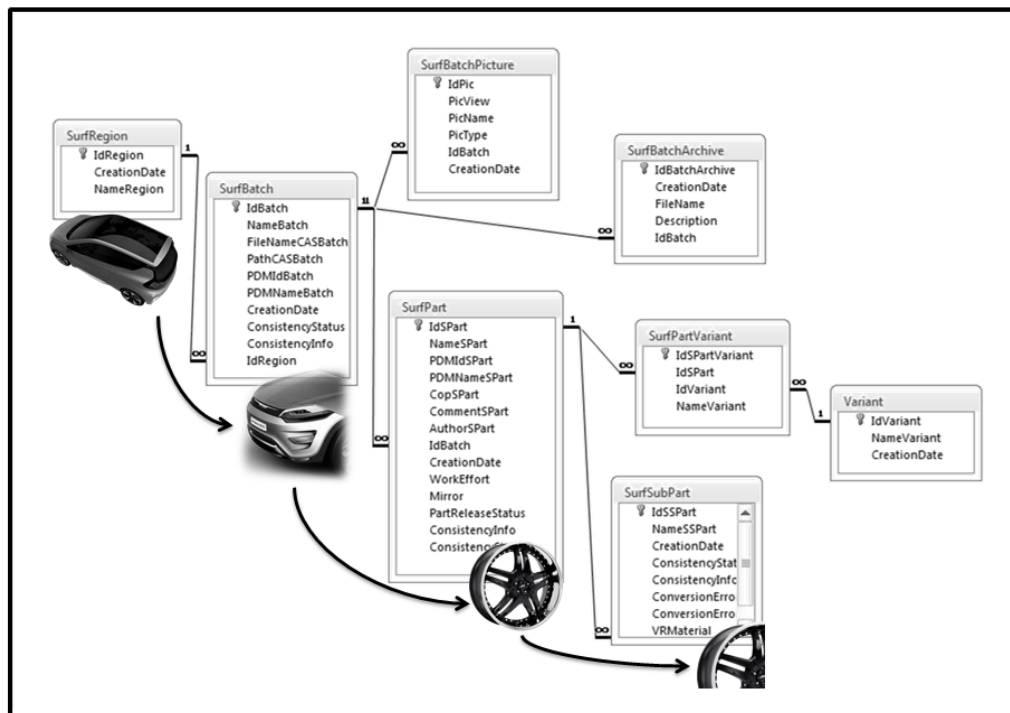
SurfRegion
IdRegion
CreationDate
NameRegion

SurfBatch
IdBatch
NameBatch
FileNameCASBatch
PathCASBatch
PDMIdBatch
PDMNameBatch
CreationDate
ConsistencyStatus
ConsistencyInfo
IdRegion

SurfBatchPicture
IdPic
PicView
PicName
PicType
IdBatch
CreationDate

SurfBatchArchive
IdBatchArchive
CreationDate
FileName
Description
IdBatch

SurfPart
IdSPart
NameSPart
PDMIdSPart
PDMNameSPart
CopSPart
CommentSPart
AuthorSPart
IdBatch
CreationDate
WorkEffort
Mirror
PartReleaseStatus
ConsistencyInfo
Consistenc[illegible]

SurfPartVariant
IdSPartVariant
IdSPart
IdVariant
NameVariant

Variant
IdVariant
NameVariant
CreationDate

SurfSubPart
IdSSPart
NameSSPart
CreationDate
ConsistencyStat
ConsistencyInfo
ConversionErro
ConversionErro
VRMaterial

1
1
1
1
∞
∞
∞
∞
∞
∞
∞